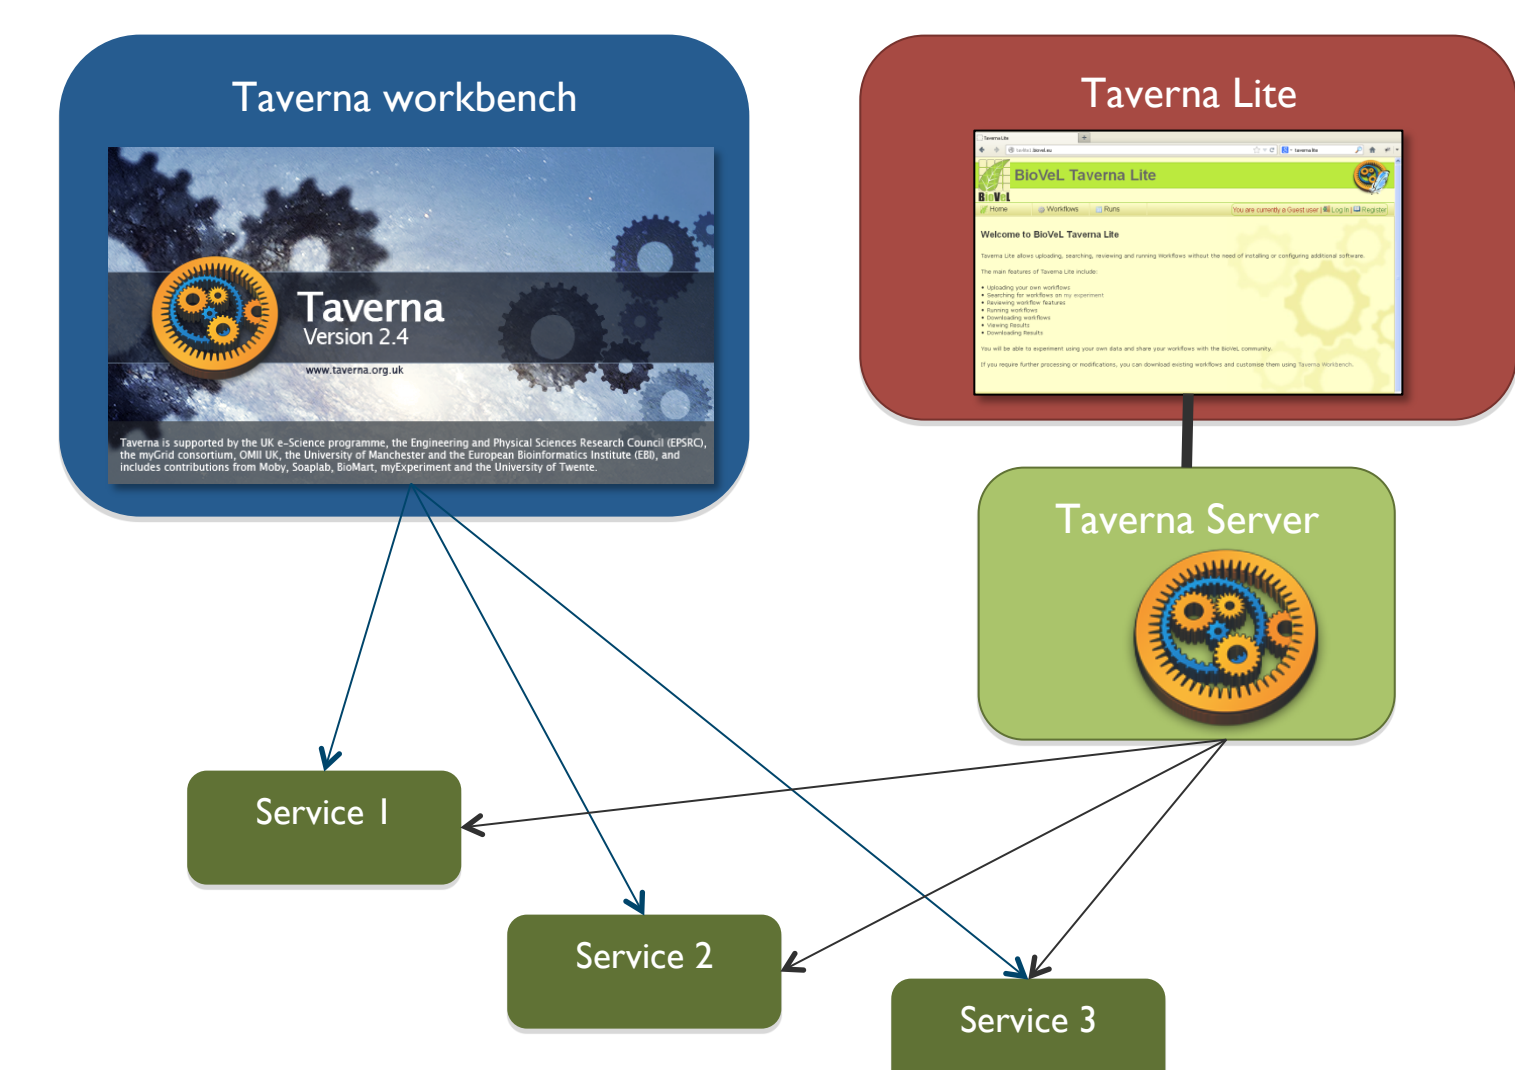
Taverna workbench

Taverna
Version 2.4
www.taverna.org.uk

Taverna is supported by the UK e-Science programme, the Engineering and Physical Sciences Research Council (EPSRC), the myGrid consortium, OMII UK, the University of Manchester and the European Bioinformatics Institute (EBI), and includes contributions from Moby, Soaplab, BioMart, myExperiment and the University of Twente.

Taverna Lite

BioVeL Taverna Lite
BioVeL
Home Workflows Runs
You are currently a Guest user | Log In | Register

Welcome to BioVeL Taverna Lite

Taverna Lite allows uploading, searching, reviewing and running Workflows without the need of installing or configuring additional software.

The main features of Taverna Lite include:

• Uploading your own workflows
• Searching for workflows on my experiment
• Reviewing workflow features
• Running workflows
• Downloading workflows
• Viewing Results
• Downloading Results

You will be able to experiment using your own data and share your workflows with the BioVeL community.

If you require further processing or modifications, you can download existing workflows and customise them using Taverna Workbench.

Taverna Server

Service 1

Service 2

Service 3